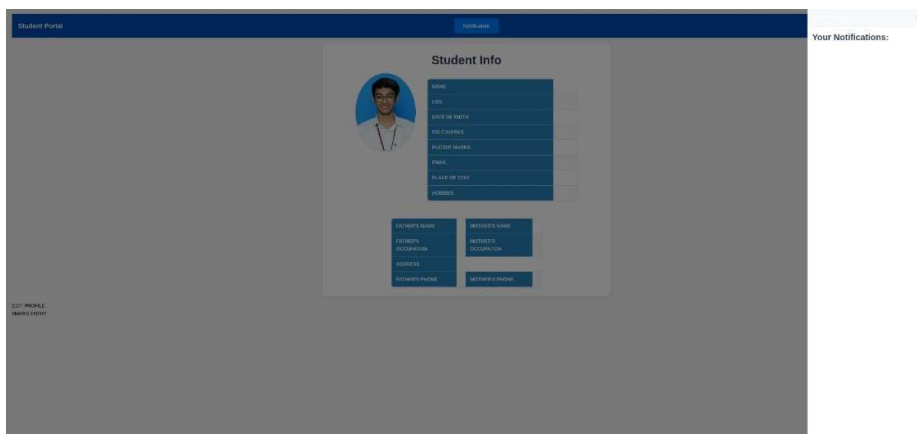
Student Portal

Notifications

Your Notifications:

Student Info

| |
|---|
| NAME |
| USN |
| DATE OF BIRTH |
| 10th MARKS |
| PUC/DIP MARKS |
| EMAIL |
| PLACE OF STAY |
| HOBBIES |

| | |
|---|---|
| FATHER'S NAME | MOTHER'S NAME |
| FATHER'S OCCUPATION | MOTHER'S OCCUPATION |
| ADDRESS | |
| FATHER'S PHONE | MOTHER'S PHONE |

EDIT PROFILE
MARKS ENTRY